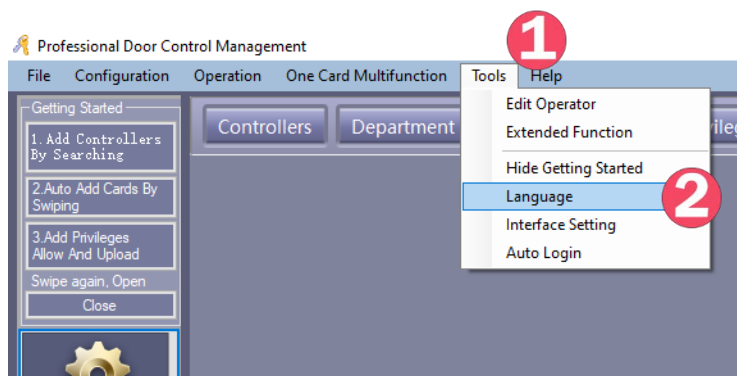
Professional Door Control Management

1

File Configuration Operation One Card Multifunction Tools Help

Getting Started

1.Add Controllers By Searching

2.Auto Add Cards By Swiping

3.Add Privileges Allow And Upload

Swipe again, Open

Close

Controllers Department vileg

Edit Operator
Extended Function
Hide Getting Started
Language
Interface Setting
Auto Login

2